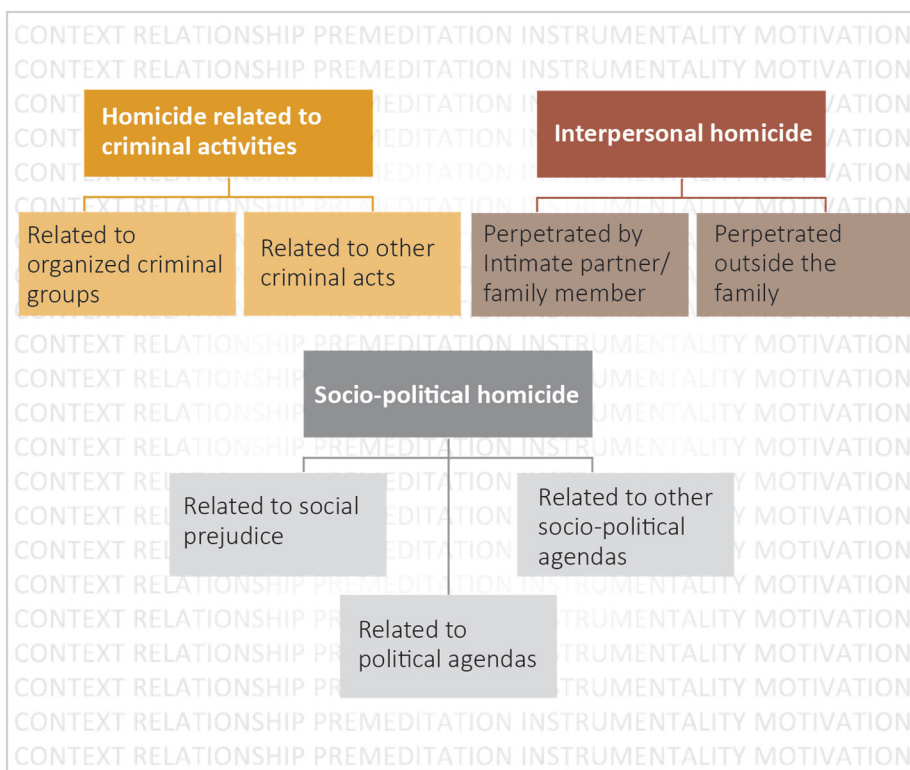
CONTEXT RELATIONSHIP PREMEDITATION INSTRUMENTALITY MOTIVATION
CONTEXT RELATIONSHIP PREMEDITATION INSTRUMENTALITY MOTIVATION

Homicide related to criminal activities

Interpersonal homicide

Related to organized criminal groups

Related to other criminal acts

Perpetrated by Intimate partner/ family member

Perpetrated outside the family

Socio-political homicide

Related to social prejudice

Related to other socio-political agendas

Related to political agendas

CONTEXT RELATIONSHIP PREMEDITATION INSTRUMENTALITY MOTIVATION
CONTEXT RELATIONSHIP PREMEDITATION INSTRUMENTALITY MOTIVATION